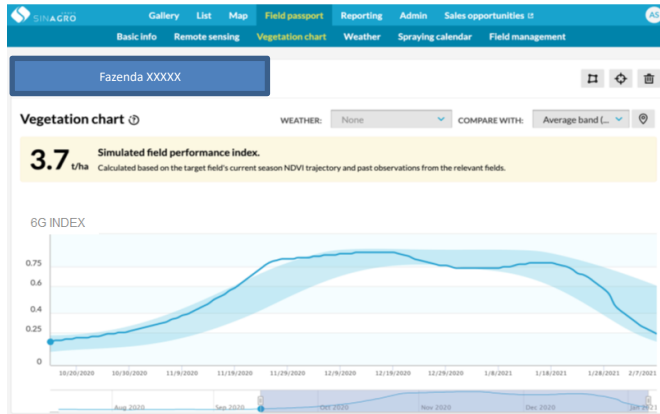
SINAGRO

Gallery List Map Field passport Reporting Admin Sales opportunities

AS

Basic info Remote sensing Vegetation chart Weather Spraying calendar Field management

Fazenda XXXXX

Vegetation chart

WEATHER: None

COMPARE WITH: Average band (...

3.7 t/ha

Simulated field performance index.

Calculated based on the target field's current season NDVI trajectory and past observations from the relevant fields.

6G INDEX

0.75

0.6

0.5

0.25

0

10/20/2020 10/30/2020 11/9/2020 11/19/2020 11/29/2020 12/9/2020 12/19/2020 12/29/2020 1/8/2021 1/18/2021 1/28/2021 2/7/2021

Aug 2020 Sep 2020 Oct 2020 Nov 2020 Dec 2020 Jan 2021